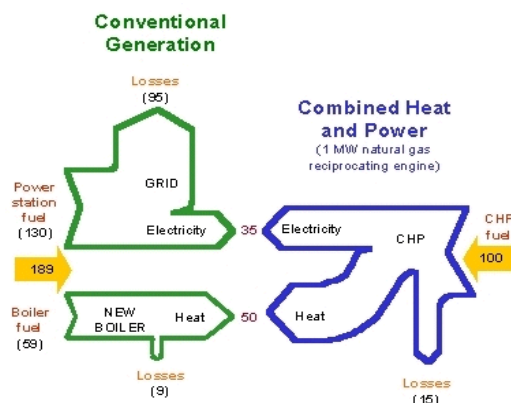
Conventional Generation

Losses
(95)

GRID

Power station fuel
(130)

Electricity

35

189

Boiler fuel
(59)

NEW BOILER

Heat

50

Losses
(9)

Combined Heat and Power
(1 MW natural gas reciprocating engine)

Electricity

CHP

CHP fuel

100

Heat

Losses
(15)